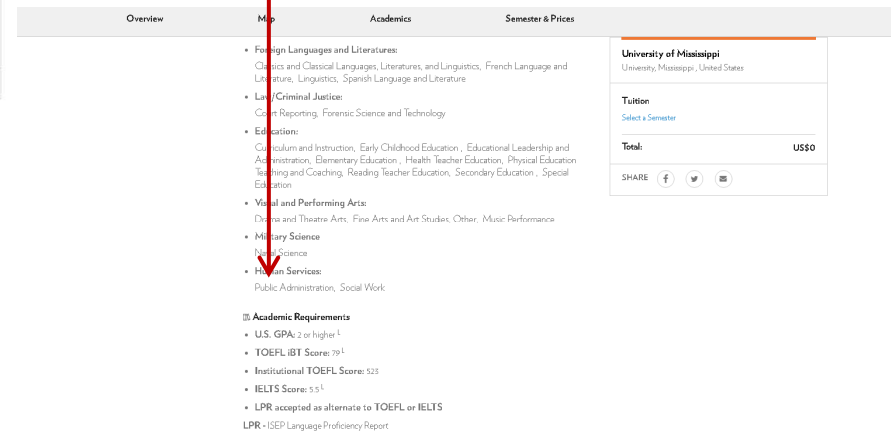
Overview Map Academics Semester & Prices

• Foreign Languages and Literatures:
Classics and Classical Languages, Literatures, and Linguistics, French Language and Literature, Linguistics, Spanish Language and Literature

• Law/Criminal Justice:
Court Reporting, Forensic Science and Technology

• Education:
Curriculum and Instruction, Early Childhood Education, Educational Leadership and Administration, Elementary Education, Health Teacher Education, Physical Education Teaching and Coaching, Reading Teacher Education, Secondary Education, Special Education

• Visual and Performing Arts:
Drama and Theatre Arts, Fine Arts and Art Studies, Other, Music Performance

• Military Science
Naval Science

• Human Services:
Public Administration, Social Work

Academic Requirements

• U.S. GPA: 2 or higher L
• TOEFL iBT Score: 79 L
• Institutional TOEFL Score: 523
• IELTS Score: 5.5 L
• LPR accepted as alternate to TOEFL or IELTS

LPR - ISEP Language Proficiency Report

University of Mississippi
University, Mississippi, United States

Tuition
Select a Semester

Total: US$0

SHARE